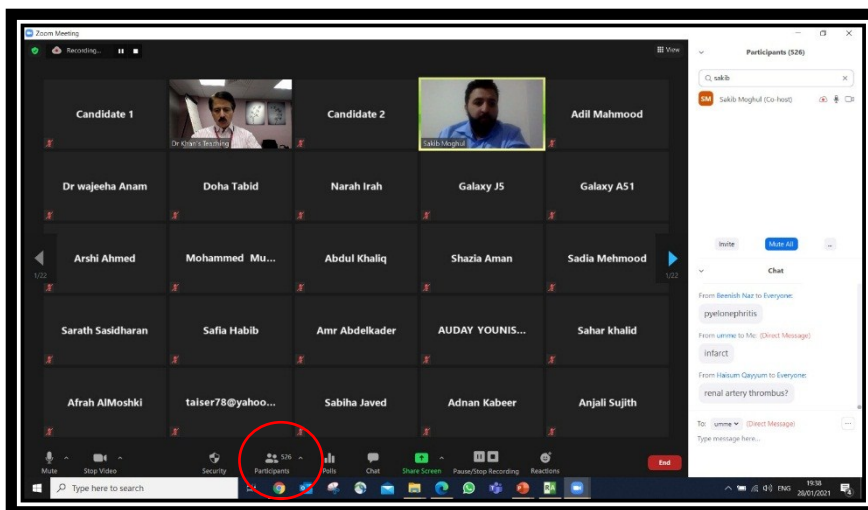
Zoom Meeting

Recording...

View

Candidate 1

Dr Khan's Teaching

Candidate 2

Sakib Moghul

Adil Mahmood

Dr wajeeha Anam

Doha Tabid

Narah Irah

Galaxy J5

Galaxy A51

1/22

Arshi Ahmed

Mohammed Mu...

Abdul Khaliq

Shazia Aman

Sadia Mehmood

1/22

Sarath Sasidharan

Safia Habib

Amr Abdelkader

AUDAY YOUNIS...

Sahar khalid

Afrah AlMoshki

taiser78@yahoo...

Sabiha Javed

Adnan Kabeer

Anjali Sujith

Mute

Stop Video

Security

526

Participants

Polls

Chat

Share Screen

Pause/Stop Recording

Reactions

End

Participants (526)

sakib

SM Sakib Moghul (Co-host)

Invite

Mute All

...

Chat

From Beenish Naz to Everyone:

pyelonephritis

From umme to Me: (Direct Message)

infarct

From Haisum Qayyum to Everyone:

renal artery thrombus?

To: umme (Direct Message)

Type message here...

Type here to search

ENG

19:38

28/01/2021